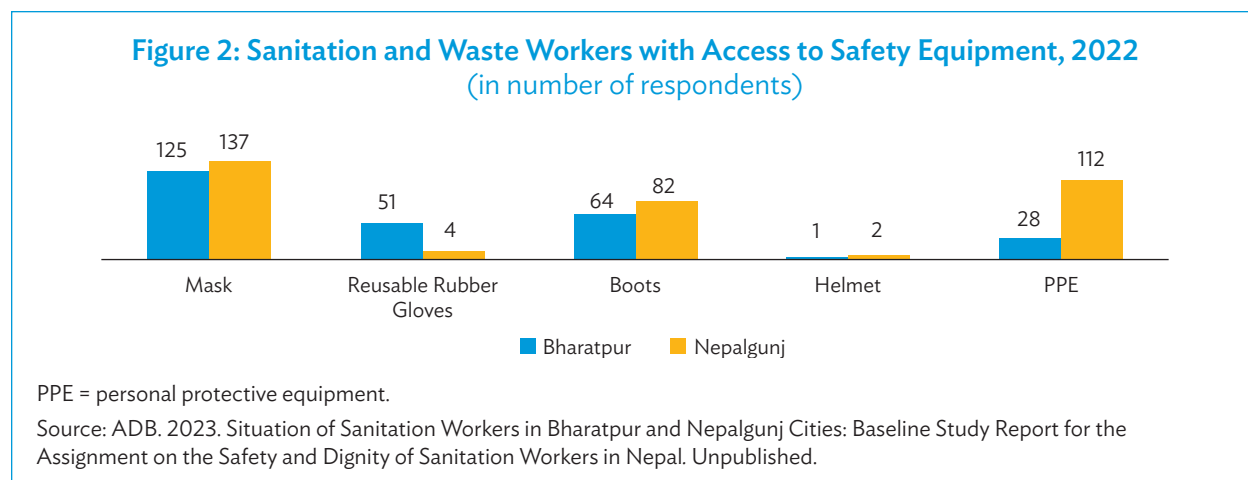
Figure 2: Sanitation and Waste Workers with Access to Safety Equipment, 2022
(in number of respondents)

125 137
51 4
64 82
1 2
28 112

Mask
Reusable Rubber Gloves
Boots
Helmet
PPE

Bharatpur Nepalgunj

PPE = personal protective equipment.

Source: ADB. 2023. Situation of Sanitation Workers in Bharatpur and Nepalgunj Cities: Baseline Study Report for the Assignment on the Safety and Dignity of Sanitation Workers in Nepal. Unpublished.